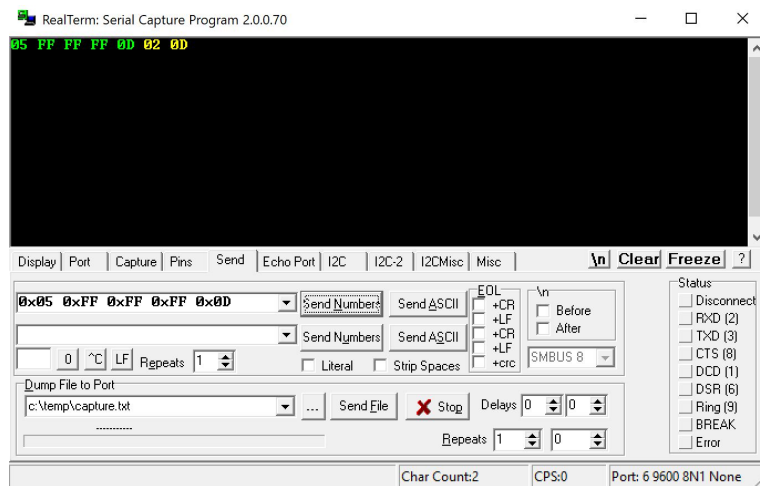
RealTerm: Serial Capture Program 2.0.0.70

05 FF FF FF 0D 02 0D

Display | Port | Capture | Pins | Send | Echo Port | I2C | I2C-2 | I2CMisc | Misc

\n Clear Freeze ?

0x05 0xFF 0xFF 0xFF 0x0D

Send Numbers Send ASCII

Send Numbers Send ASCII

0 ^C LF Repeats 1

Literal Strip Spaces

EOL
+CR
+LF
+CR
+LF
+crc

\n
Before
After

SMBUS 8

Dump File to Port

c:\temp\capture.txt

... Send File Stop Delays 0 0

Repeats 1 0

Status
Disconnect
RXD (2)
TXD (3)
CTS (8)
DCD (1)
DSR (6)
Ring (9)
BREAK
Error

Char Count:2 CPS:0 Port: 6 9600 8N1 None